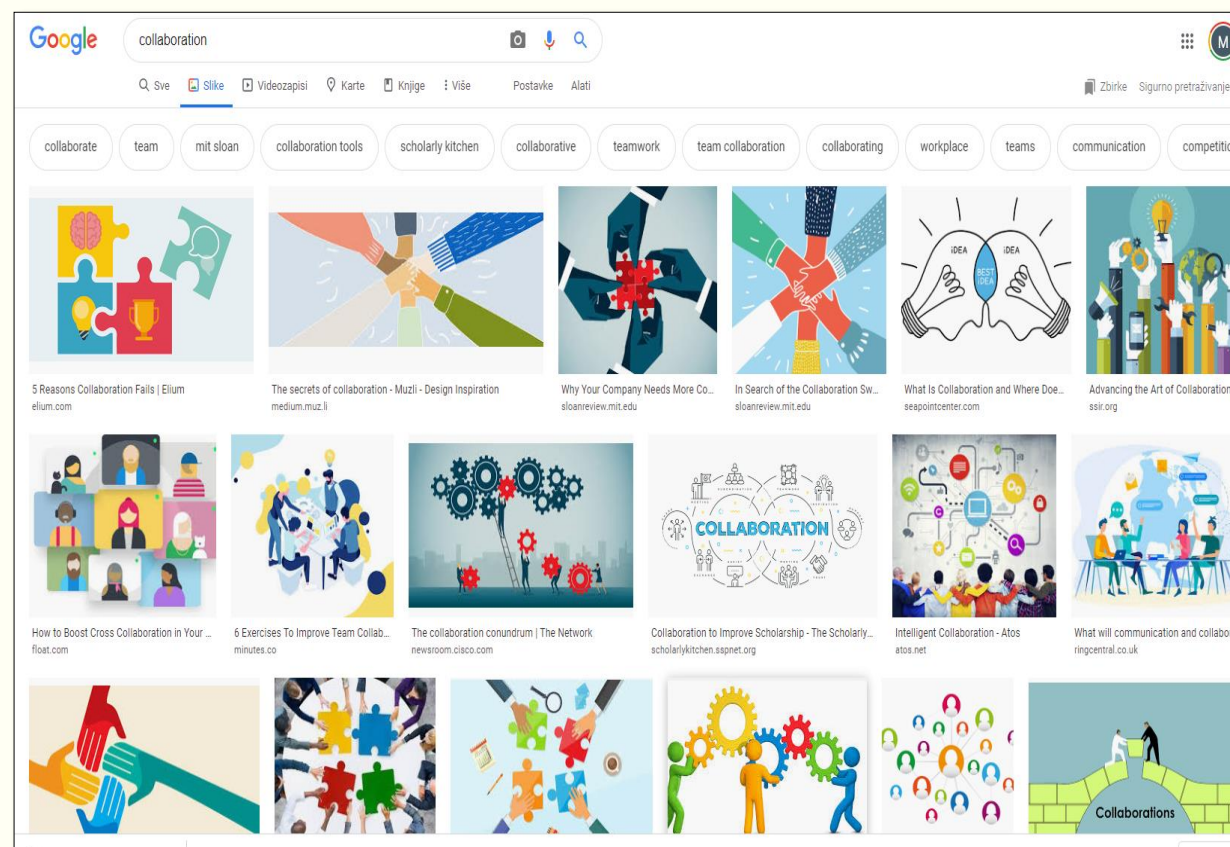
Google

collaboration

Sve Slike Videozapisi Karte Knjige Više Postavke Alati

Zbirke Sigurno pretraživanje

collaborate team mit sloan collaboration tools scholarly kitchen collaborative teamwork team collaboration collaborating workplace teams communication competitio

5 Reasons Collaboration Fails | Elium
elium.com

The secrets of collaboration - Muzli - Design Inspiration
medium.muz.li

Why Your Company Needs More Co...
sloanreview.mit.edu

In Search of the Collaboration Sw...
sloanreview.mit.edu

IDEA IDEA BEST IDEA
What Is Collaboration and Where Doe...
seapointcenter.com

Advancing the Art of Collaboration
ssir.org

How to Boost Cross Collaboration in Your ...
float.com

6 Exercises To Improve Team Collab...
minutes.co

The collaboration conundrum | The Network
newsroom.cisco.com

COLLABORATION
Collaboration to Improve Scholarship - The Scholarly...
scholarlykitchen.sspnet.org

Intelligent Collaboration - Atos
atos.net

What will communication and collabo
ringcentral.co.uk

Collaborations